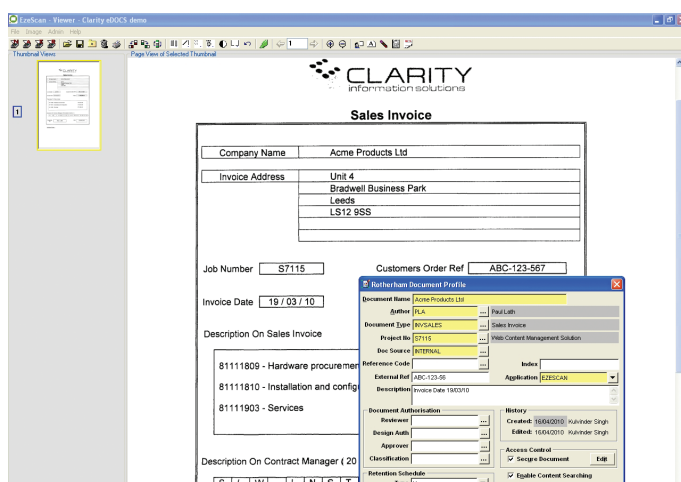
EzeScan - Viewer - Clarity eDOCS demo
File Image Admin Help
Thumbnail Views
Page View of Selected Thumbnail
1

CLARITY
information solutions

Sales Invoice

| Company Name | Acme Products Ltd |
|---|---|

| Invoice Address | Unit 4 |
|---|---|
| | Bradwell Business Park |
| | Leeds |
| | LS12 9SS |

Job Number S7115

Customers Order Ref ABC-123-567

Invoice Date 19 / 03 / 10

Description On Sales Invoice

81111809 - Hardware procuremen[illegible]
81111810 - Installation and config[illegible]
81111903 - Services

Description On Contract Manager ( 20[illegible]

Rotherham Document Profile
Document Name Acme Products Ltd
Author PLA ... Paul Lath
Document Type INVSALES ... Sales Invoice
Project No S7115 ... Web Content Management Solution
Doc Source INTERNAL ...
Reference Code ...
Index
External Ref ABC-123-56
Application EZESCAN
Description Invoice Date 19/03/10

Document Authorisation
Reviewer ...
Design Auth ...
Approver ...
Classification ...

History
Created: 16/04/2010 Kulvinder Singh
Edited: 16/04/2010 Kulvinder Singh

Access Control
Secure Document
Edit

Retention Schedule
Enable Content Searching